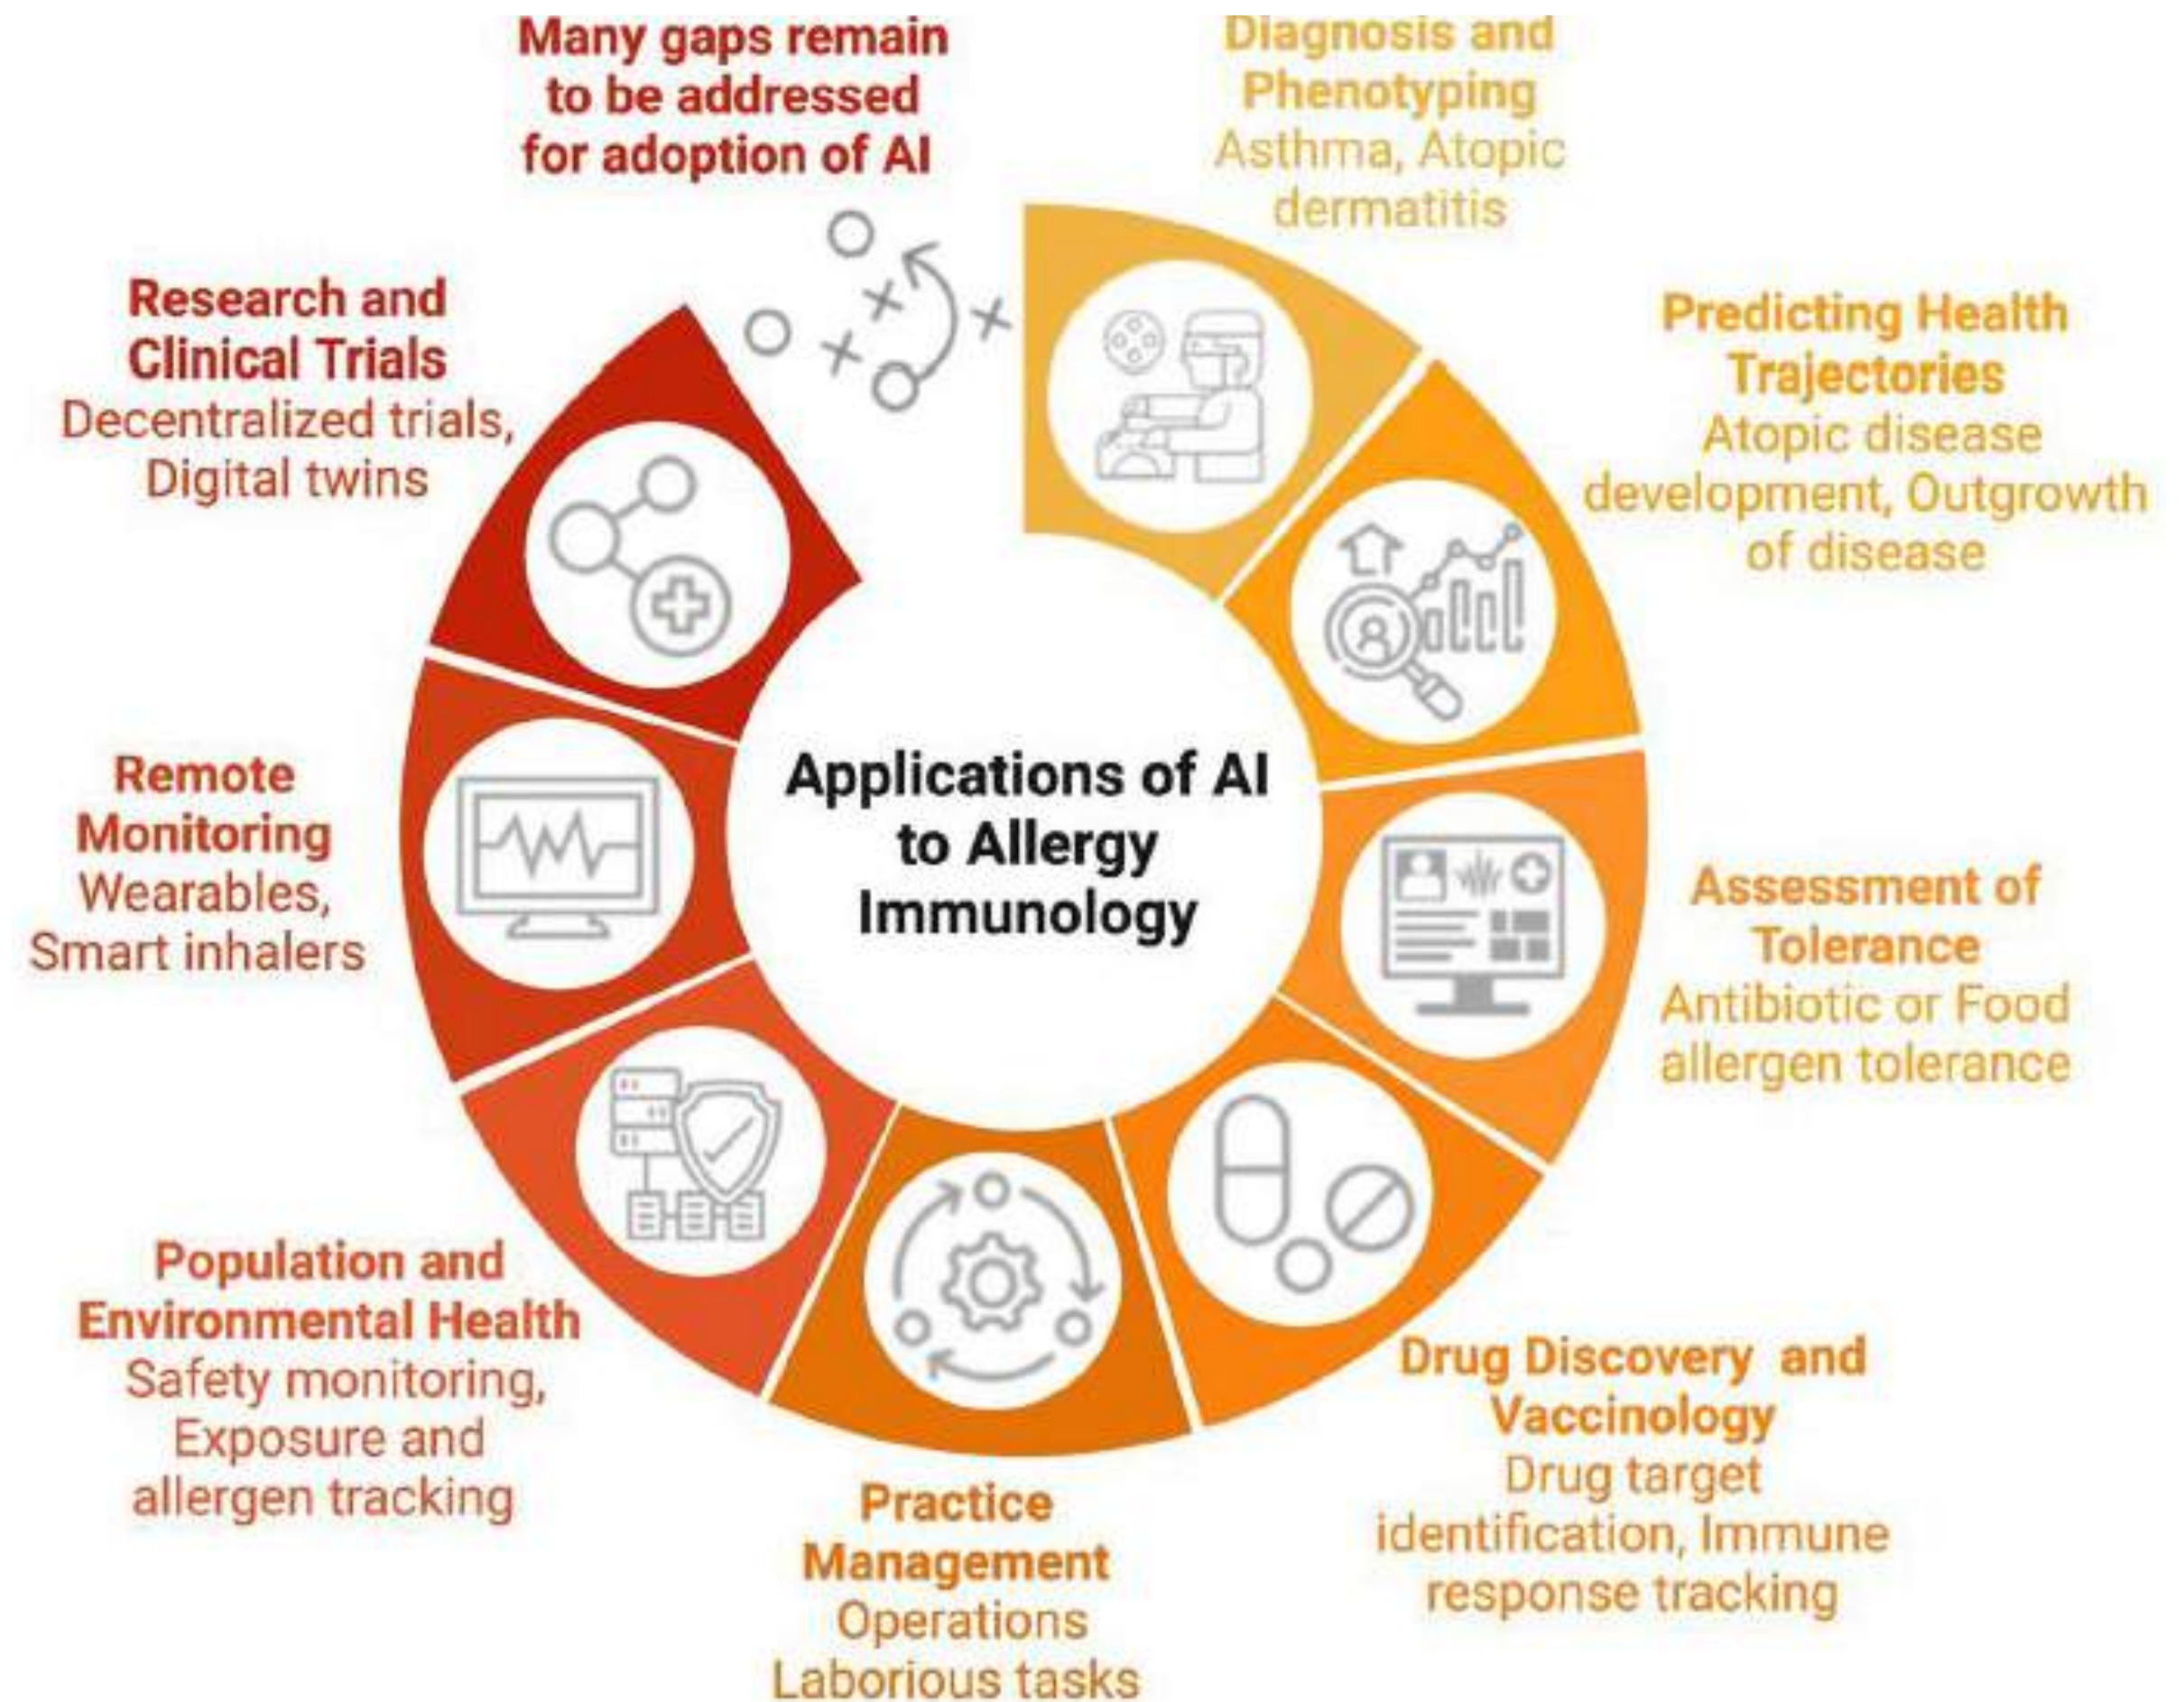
Many gaps remain to be addressed for adoption of AI

Diagnosis and Phenotyping
Asthma, Atopic dermatitis

Predicting Health Trajectories
Atopic disease development, Outgrowth of disease

Assessment of Tolerance
Antibiotic or Food allergen tolerance

Drug Discovery and Vaccinology
Drug target identification, Immune response tracking

Practice Management
Operations
Laborious tasks

Population and Environmental Health
Safety monitoring, Exposure and allergen tracking

Remote Monitoring
Wearables, Smart inhalers

Research and Clinical Trials
Decentralized trials, Digital twins

Applications of AI to Allergy Immunology